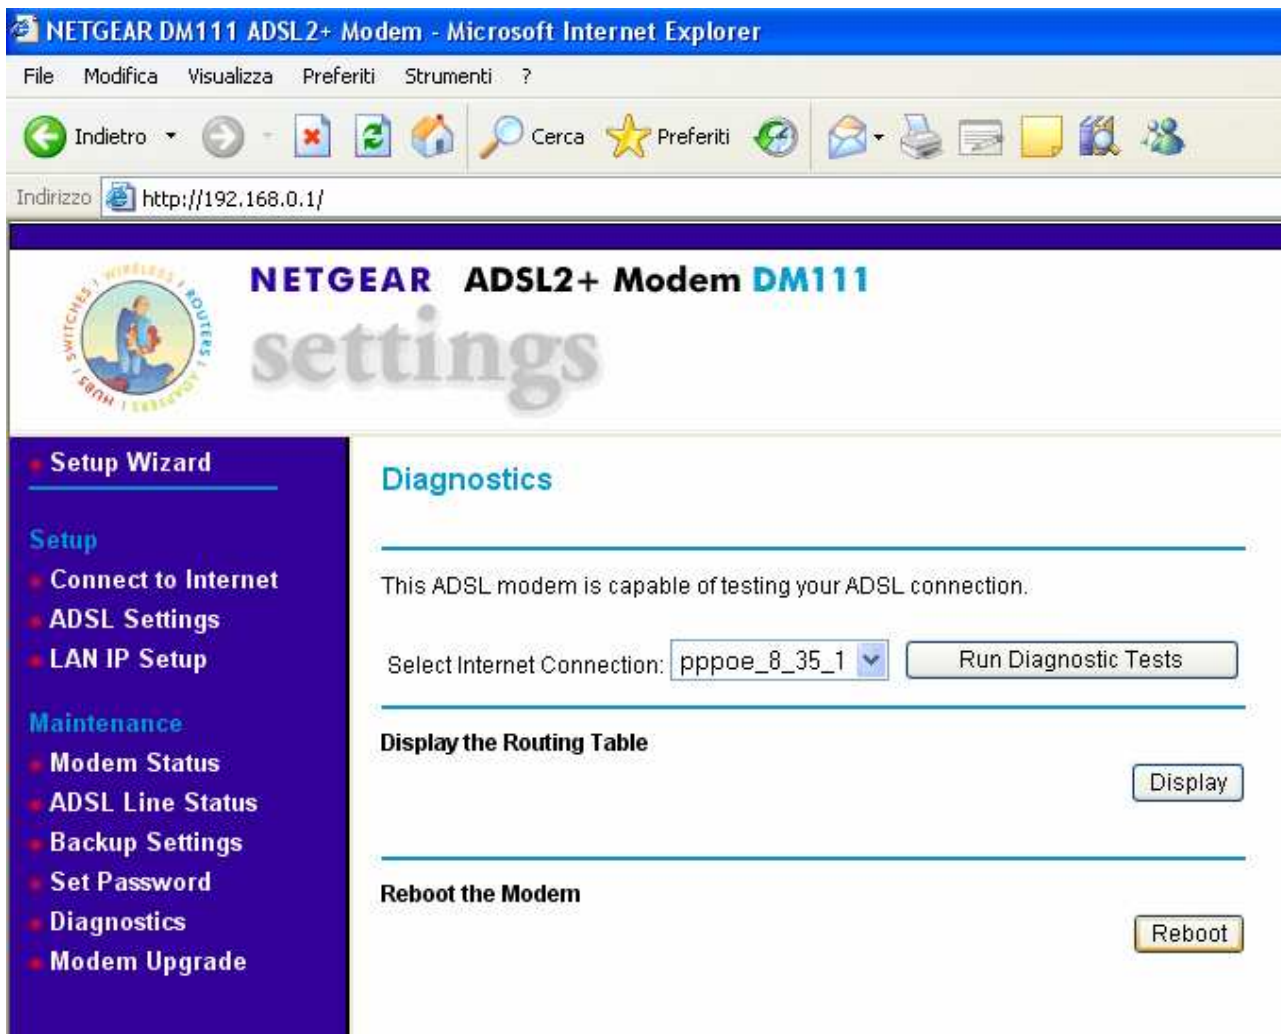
NETGEAR DM111 ADSL2+ Modem - Microsoft Internet Explorer

File Modifica Visualizza Preferiti Strumenti ?

Indietro Cerca Preferiti

Indirizzo http://192.168.0.1/

WIRELESS ROUTERS ADAPTERS HUBS SWITCHES

NETGEAR ADSL2+ Modem DM111

settings

Setup Wizard

Setup
Connect to Internet
ADSL Settings
LAN IP Setup

Maintenance
Modem Status
ADSL Line Status
Backup Settings
Set Password
Diagnostics
Modem Upgrade

Diagnostics

This ADSL modem is capable of testing your ADSL connection.

Select Internet Connection: pppoe_8_35_1 Run Diagnostic Tests

Display the Routing Table

Display

Reboot the Modem

Reboot